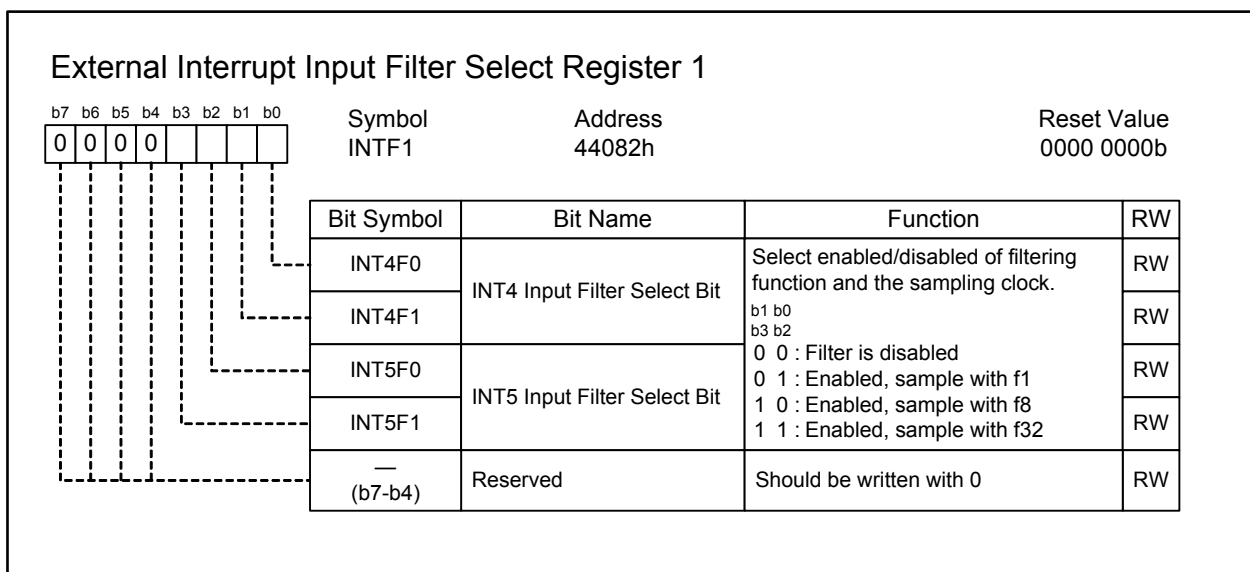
External Interrupt Input Filter Select Register 1

b7 b6 b5 b4 b3 b2 b1 b0
0 0 0 0

Symbol
INTF1

Address
44082h

Reset Value
0000 0000b

| Bit Symbol | Bit Name | Function | RW |
|---|---|---|---|
| INT4F0 | INT4 Input Filter Select Bit | Select enabled/disabled of filtering function and the sampling clock. | RW |
| INT4F1 | | b1 b0<br>b3 b2 | RW |
| INT5F0 | INT5 Input Filter Select Bit | 0 0 : Filter is disabled<br>0 1 : Enabled, sample with f1 | RW |
| INT5F1 | | 1 0 : Enabled, sample with f8<br>1 1 : Enabled, sample with f32 | RW |
| —<br>(b7-b4) | Reserved | Should be written with 0 | RW |